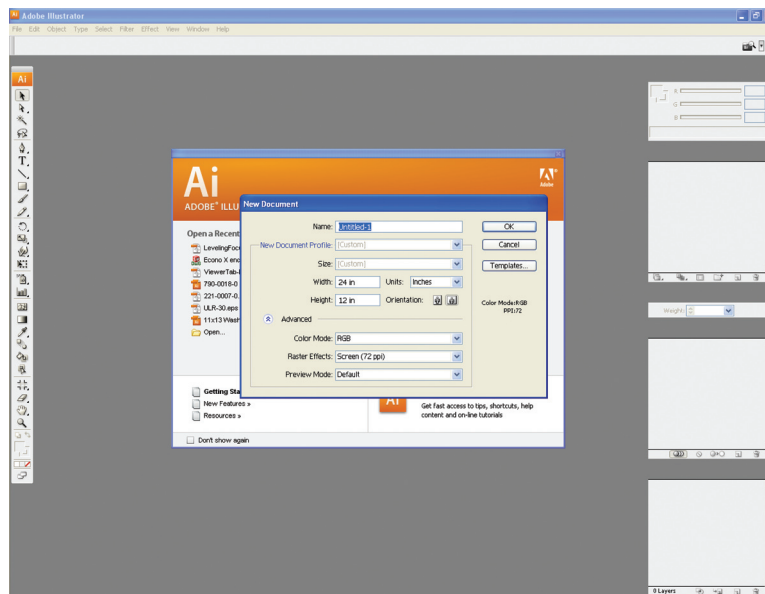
Adobe Illustrator

File Edit Object Type Select Filter Effect View Window Help

Ai

Ai

ADOBE® ILLU

Adobe

Open a Recent

LevelingFoc

Econo X enc

ViewerTab-

790-0018-0

221-0007-0

ULR-30.eps

11x13 Wash

Open...

Getting Sta

New Features »

Resources »

Don't show again

Get fast access to tips, shortcuts, help content and on-line tutorials

New Document

Name: Untitled-1

OK

Cancel

Templates...

New Document Profile: [Custom]

Size: [Custom]

Width: 24 in

Units: Inches

Height: 12 in

Orientation:

Color Mode:RGB PPI:72

Advanced

Color Mode: RGB

Raster Effects: Screen (72 ppi)

Preview Mode: Default

R

G

B

Weight:

0 Layers